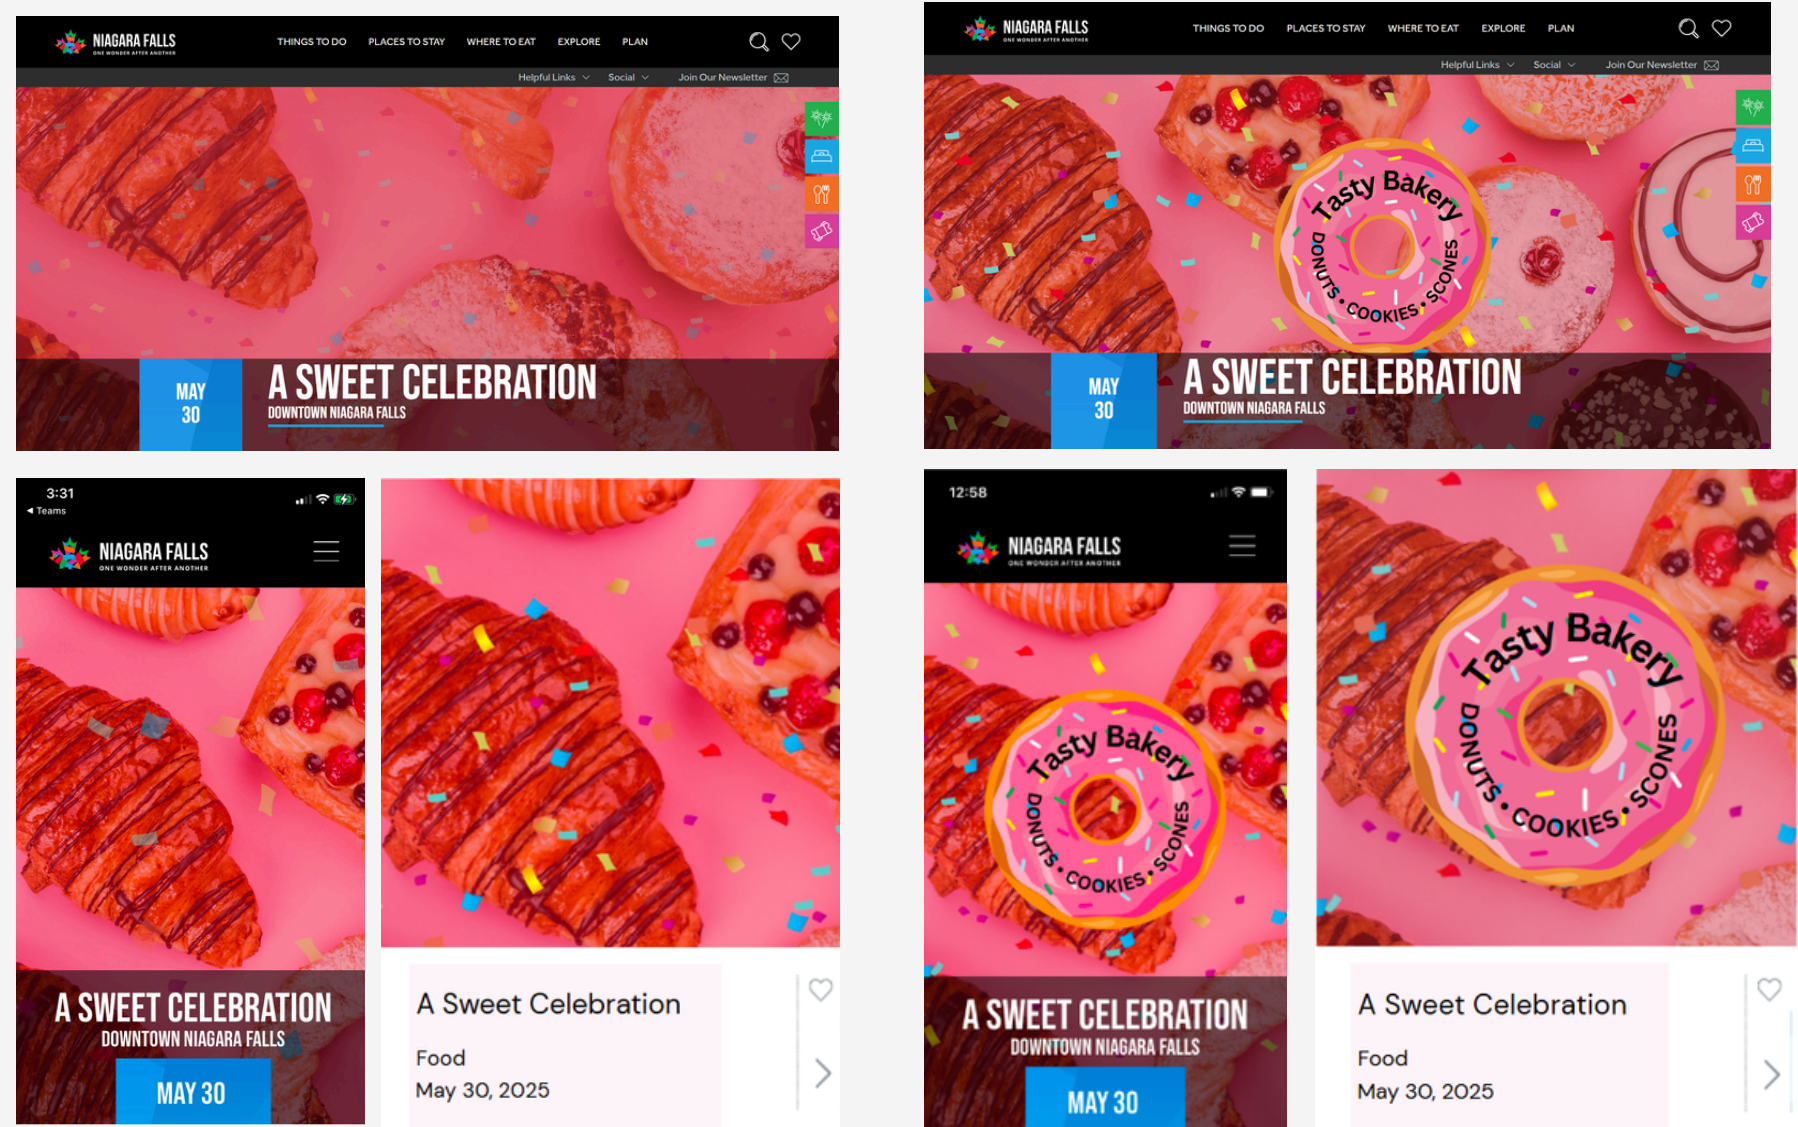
NIAGARA FALLS
ONE WONDER AFTER ANOTHER

THINGS TO DO PLACES TO STAY WHERE TO EAT EXPLORE PLAN

Helpful Links Social Join Our Newsletter

MAY 30

A SWEET CELEBRATION
DOWNTOWN NIAGARA FALLS

NIAGARA FALLS
ONE WONDER AFTER ANOTHER

THINGS TO DO PLACES TO STAY WHERE TO EAT EXPLORE PLAN

Helpful Links Social Join Our Newsletter

Tasty Bakery
DONUTS • COOKIES • SCONES

MAY 30

A SWEET CELEBRATION
DOWNTOWN NIAGARA FALLS

3:31
◂ Teams

NIAGARA FALLS
ONE WONDER AFTER ANOTHER

A SWEET CELEBRATION
DOWNTOWN NIAGARA FALLS

MAY 30

A Sweet Celebration

Food
May 30, 2025

12:58

NIAGARA FALLS
ONE WONDER AFTER ANOTHER

Tasty Bakery
DONUTS • COOKIES • SCONES

A SWEET CELEBRATION
DOWNTOWN NIAGARA FALLS

MAY 30

Tasty Bakery
DONUTS • COOKIES • SCONES

A Sweet Celebration

Food
May 30, 2025